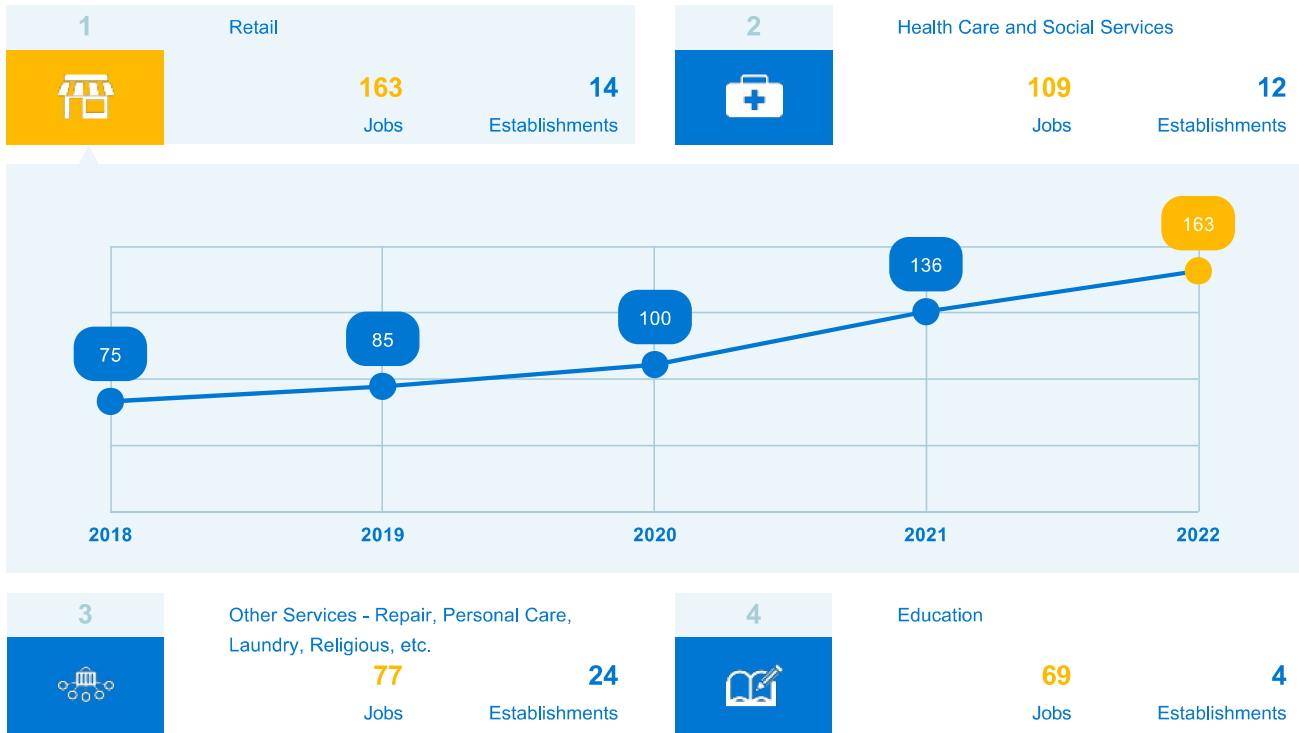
1

Retail

163
Jobs

14
Establishments

2

Health Care and Social Services

109
Jobs

12
Establishments

75
85
100
136
163

2018
2019
2020
2021
2022

3

Other Services - Repair, Personal Care, Laundry, Religious, etc.

77
Jobs

24
Establishments

4

Education

69
Jobs

4
Establishments